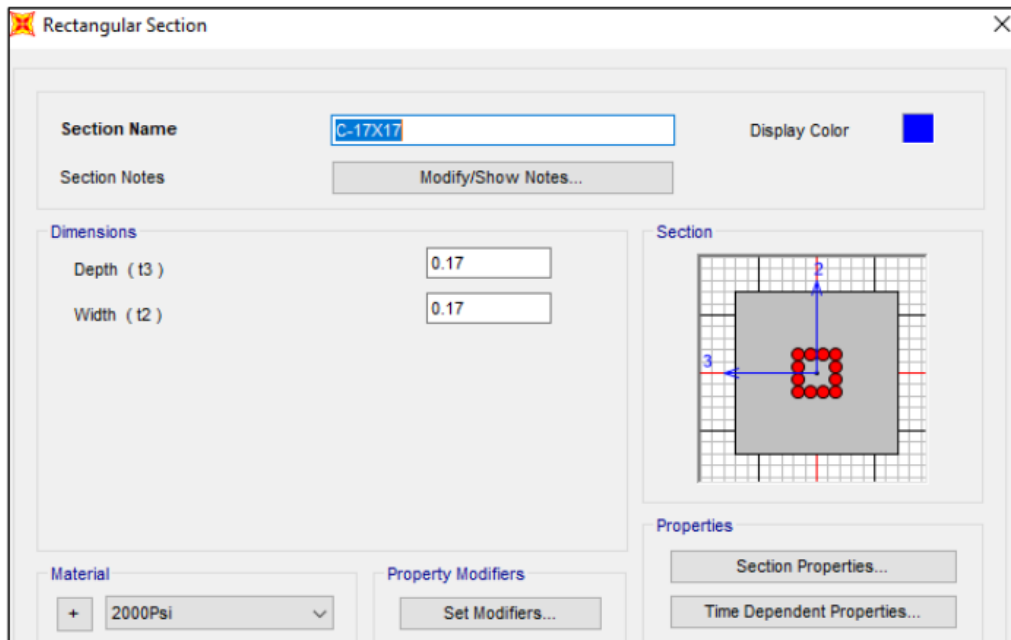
Rectangular Section

Section Name C-17X17

Display Color

Section Notes

Modify/Show Notes...

Dimensions

Depth (t3) 0.17

Width (t2) 0.17

Section

2

3

Properties

Section Properties...

Time Dependent Properties...

Material

+ 2000Psi

Property Modifiers

Set Modifiers...